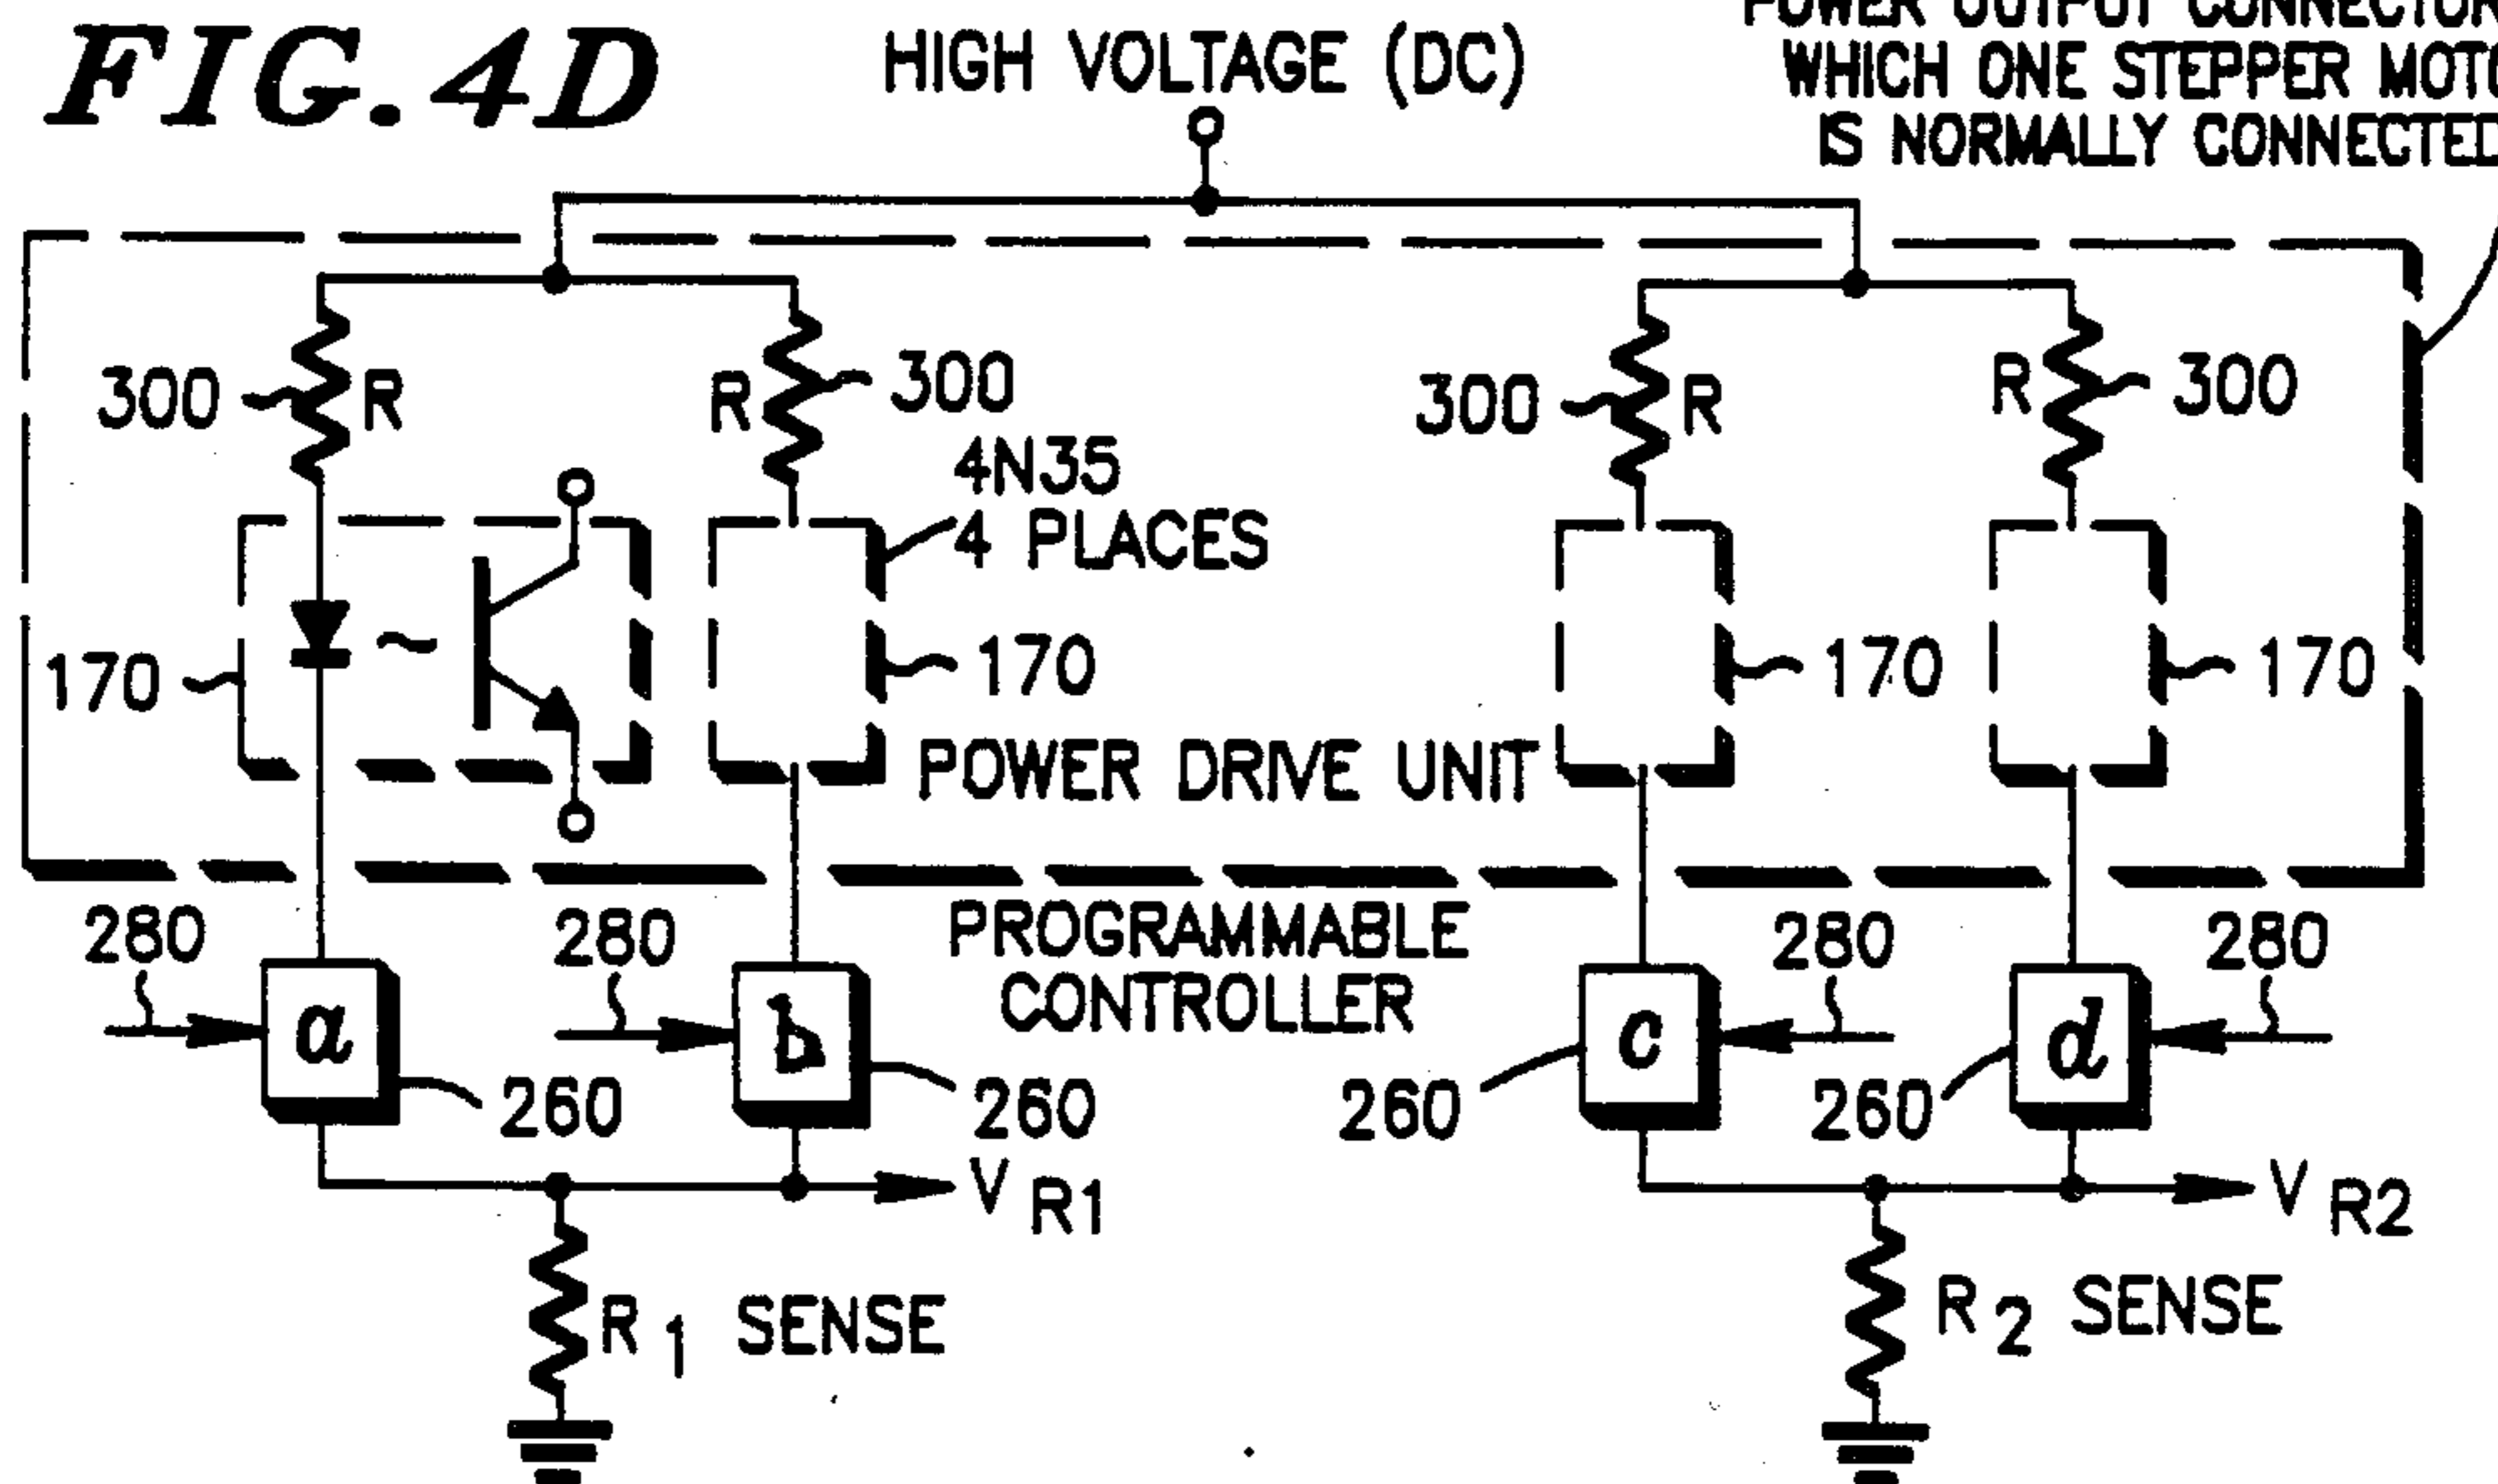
FIG. 4D

HIGH VOLTAGE (DC)

POWER OUTPUT CONNECTOR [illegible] WHICH ONE STEPPER MOTO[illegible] IS NORMALLY CONNECTED

300 R

R 300

4N35 4 PLACES

300 R

R 300

170

170

170

170

POWER DRIVE UNIT

PROGRAMMABLE CONTROLLER

280

280

280

280

$a$

$b$

$c$

$d$

260

260

260

260

$V_{R1}$

$V_{R2}$

$R_1$ SENSE

$R_2$ SENSE